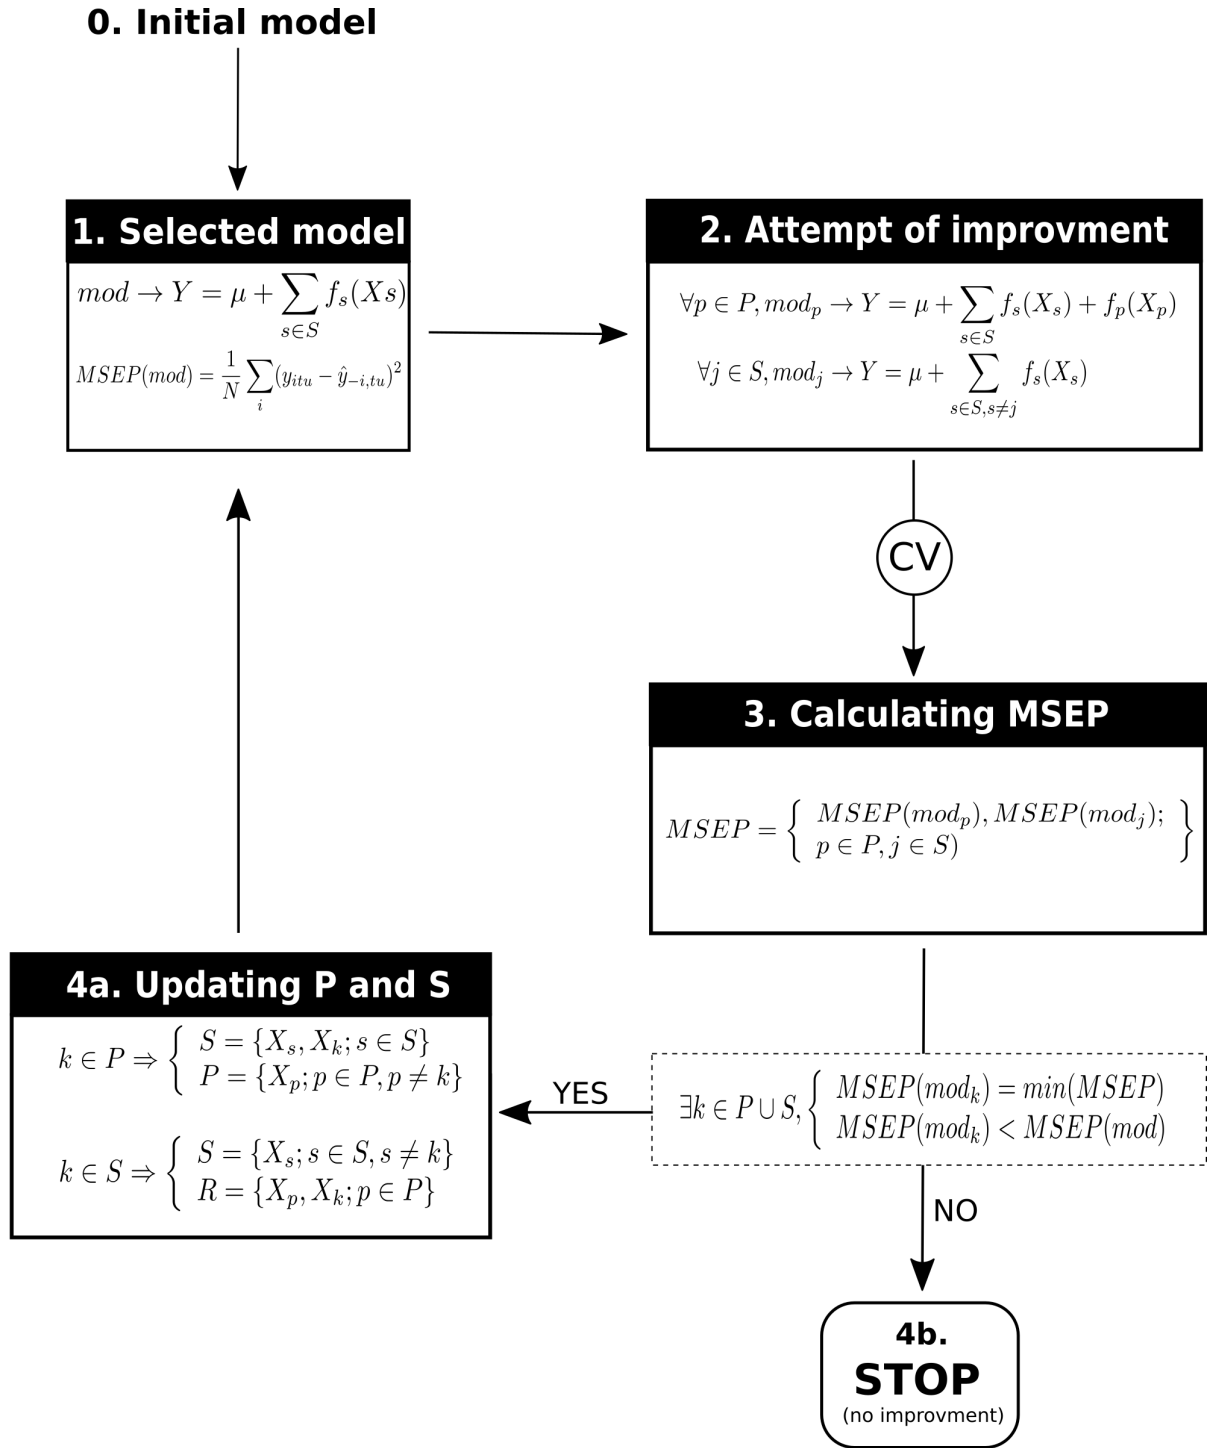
0. Initial model

1. Selected model

$mod \rightarrow Y = \mu + \sum_{s \in S} f_s(Xs)$

$MSEP(mod) = \frac{1}{N} \sum_i (y_{itu} - \hat{y}_{-i,tu})^2$

2. Attempt of improvment

$\forall p \in P, mod_p \rightarrow Y = \mu + \sum_{s \in S} f_s(X_s) + f_p(X_p)$

$\forall j \in S, mod_j \rightarrow Y = \mu + \sum_{s \in S, s \neq j} f_s(X_s)$

CV

3. Calculating MSEP

$MSEP = \left\{ \begin{array}{l} MSEP(mod_p), MSEP(mod_j); \\ p \in P, j \in S) \end{array} \right\}$

4a. Updating P and S

$k \in P \Rightarrow \left\{ \begin{array}{l} S = \{X_s, X_k; s \in S\} \\ P = \{X_p; p \in P, p \neq k\} \end{array} \right.$

$k \in S \Rightarrow \left\{ \begin{array}{l} S = \{X_s; s \in S, s \neq k\} \\ R = \{X_p, X_k; p \in P\} \end{array} \right.$

YES

$\exists k \in P \cup S, \left\{ \begin{array}{l} MSEP(mod_k) = min(MSEP) \\ MSEP(mod_k) < MSEP(mod) \end{array} \right.$

NO

4b.
STOP
(no improvment)